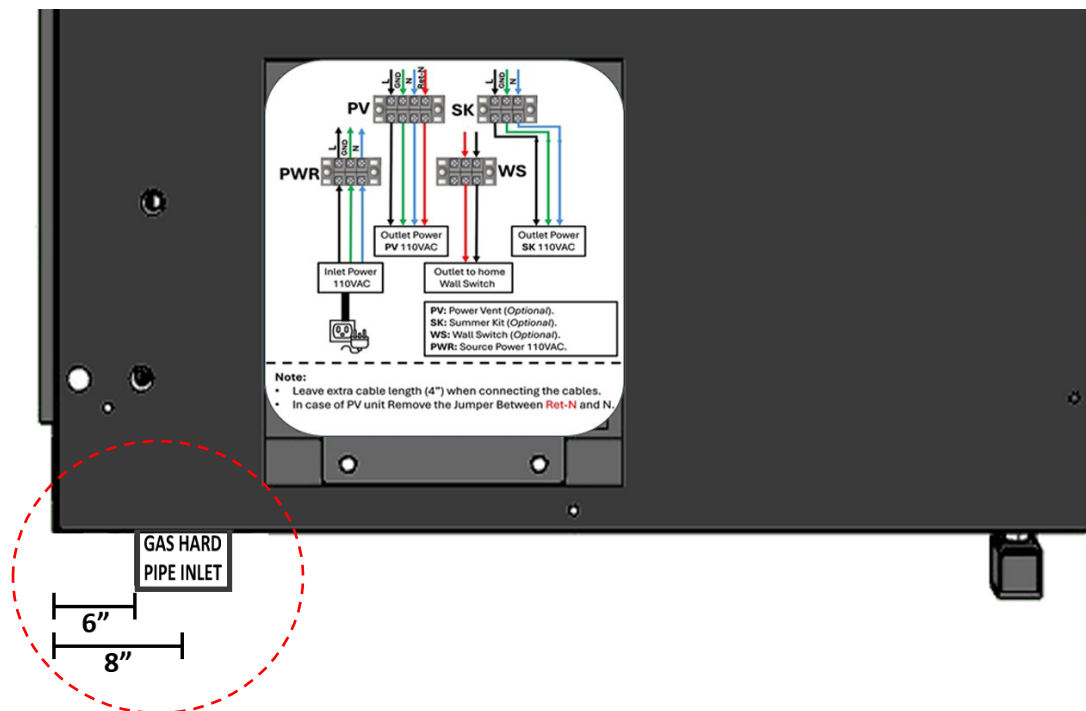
L GND N Ret-N
PV

L GND N
SK

L GND N
PWR

WS

Outlet Power
PV 110VAC

Outlet Power
SK 110VAC

Inlet Power
110VAC

Outlet to home
Wall Switch

PV: Power Vent (Optional).
SK: Summer Kit (Optional).
WS: Wall Switch (Optional).
PWR: Source Power 110VAC.

Note:
• Leave extra cable length (4") when connecting the cables.
• In case of PV unit Remove the Jumper Between Ret-N and N.

GAS HARD
PIPE INLET

6"

8"